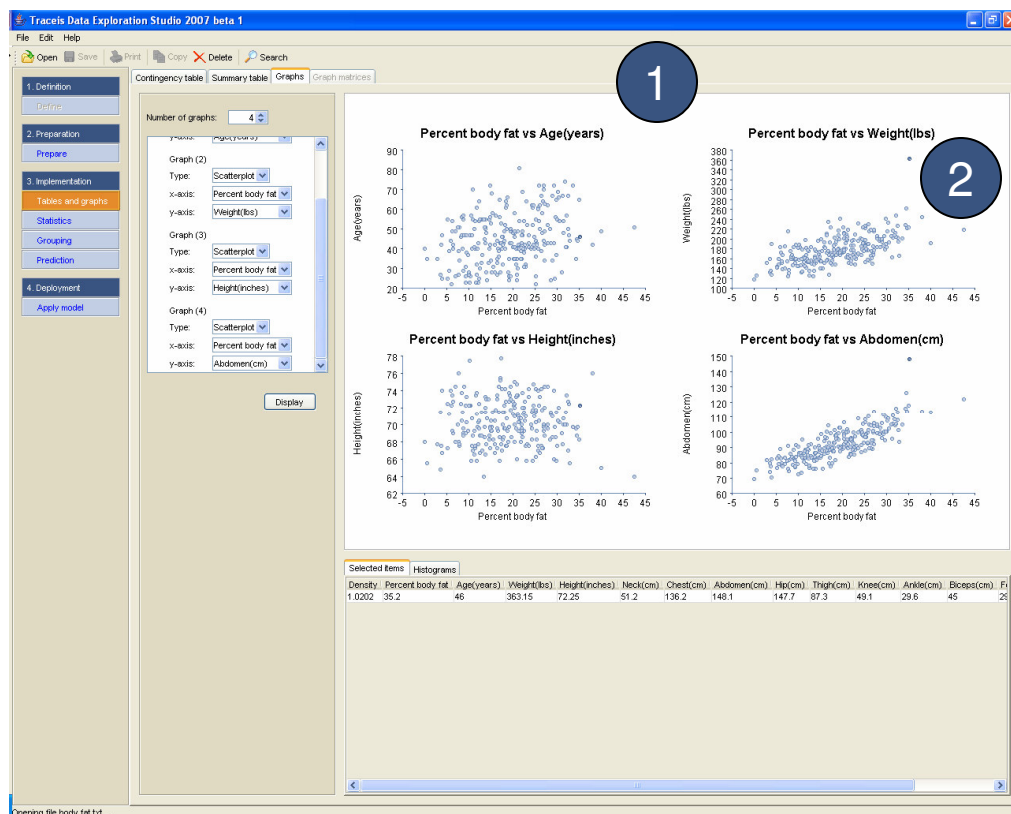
Traceis Data Exploration Studio 2007 beta 1

File Edit Help

Open Save Print Copy Delete Search

1. Definition
Define

2. Preparation
Prepare

3. Implementation
Tables and graphs
Statistics
Grouping
Prediction

4. Deployment
Apply model

Contingency table | Summary table | Graphs | Graph matrices

Number of graphs: 4

y-axis: Age(years)

Graph (2)
Type: Scatterplot
x-axis: Percent body fat
y-axis: Weight(lbs)

Graph (3)
Type: Scatterplot
x-axis: Percent body fat
y-axis: Height(inches)

Graph (4)
Type: Scatterplot
x-axis: Percent body fat
y-axis: Abdomen(cm)

Display

1

2

Percent body fat vs Age(years)
Age(years)
90 80 70 60 50 40 30 20
-5 0 5 10 15 20 25 30 35 40 45
Percent body fat

Percent body fat vs Weight(lbs)
Weight(lbs)
380 360 340 320 300 280 260 240 220 200 180 160 140 120 100
-5 0 5 10 15 20 25 30 35 40 45
Percent body fat

Percent body fat vs Height(inches)
Height(inches)
78 76 74 72 70 68 66 64 62
-5 0 5 10 15 20 25 30 35 40 45
Percent body fat

Percent body fat vs Abdomen(cm)
Abdomen(cm)
150 140 130 120 110 100 90 80 70 60
-5 0 5 10 15 20 25 30 35 40 45
Percent body fat

Selected items | Histograms

| Density | Percent body fat | Age(years) | Weight(lbs) | Height(inches) | Neck(cm) | Chest(cm) | Abdomen(cm) | Hip(cm) | Thigh(cm) | Knee(cm) | Ankle(cm) | Biceps(cm) | F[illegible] |
|---|---|---|---|---|---|---|---|---|---|---|---|---|---|
| 1.0202 | 35.2 | 46 | 363.15 | 72.25 | 51.2 | 136.2 | 148.1 | 147.7 | 87.3 | 49.1 | 29.6 | 45 | 29 |

Opening file body fat.txt